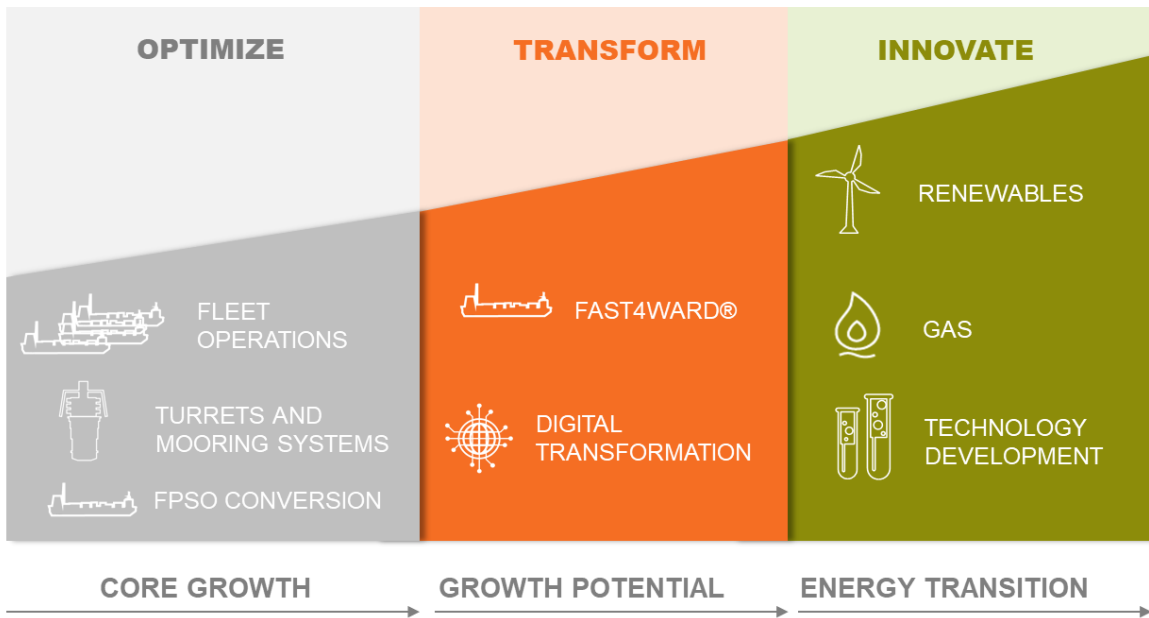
OPTIMIZE

FLEET OPERATIONS

TURRETS AND MOORING SYSTEMS

FPSO CONVERSION

TRANSFORM

FAST4WARD®

DIGITAL TRANSFORMATION

INNOVATE

RENEWABLES

GAS

TECHNOLOGY DEVELOPMENT

CORE GROWTH

GROWTH POTENTIAL

ENERGY TRANSITION